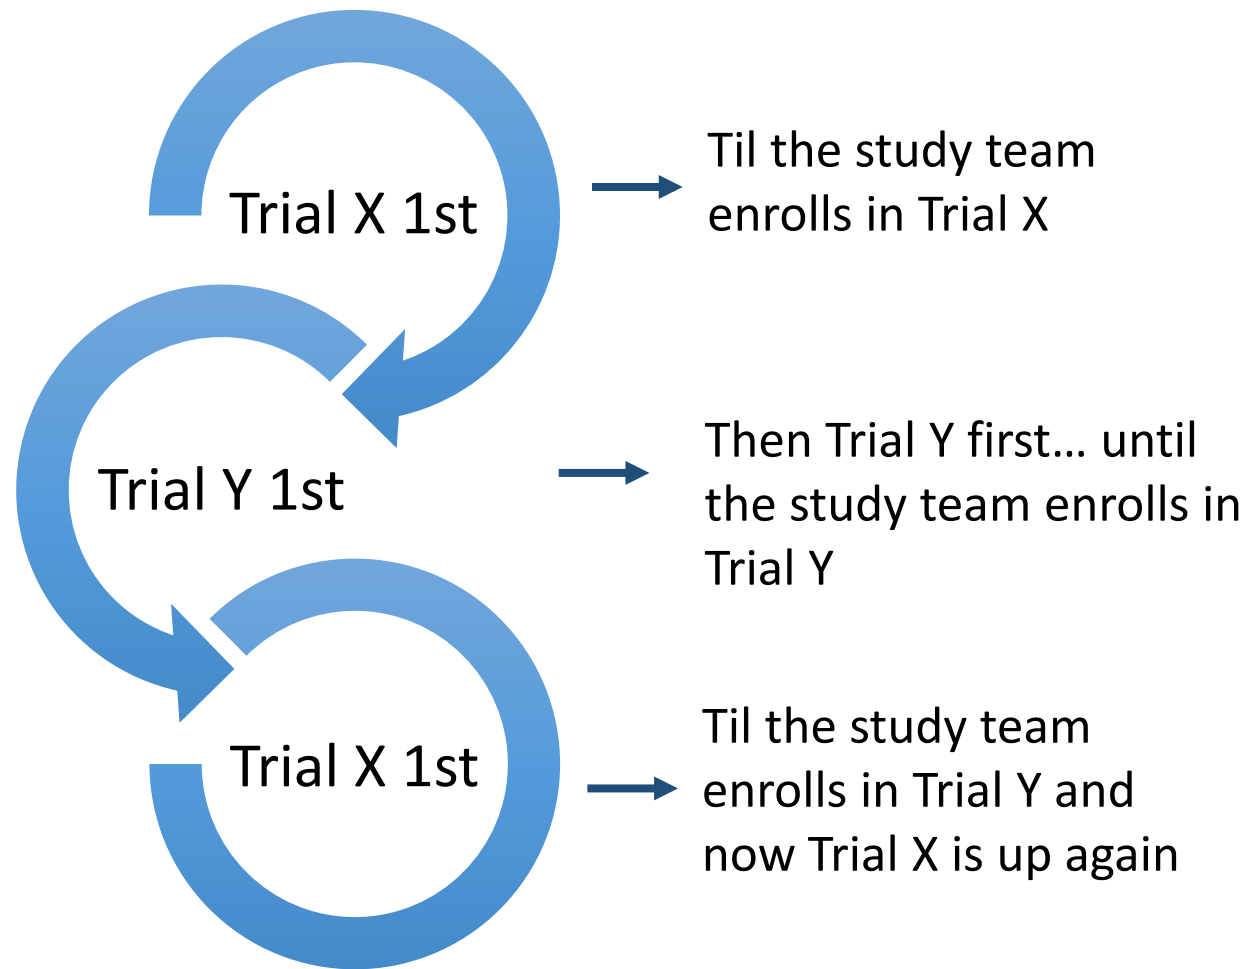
Trial X 1st

Til the study team enrolls in Trial X

Trial Y 1st

Then Trial Y first… until the study team enrolls in Trial Y

Trial X 1st

Til the study team enrolls in Trial Y and now Trial X is up again